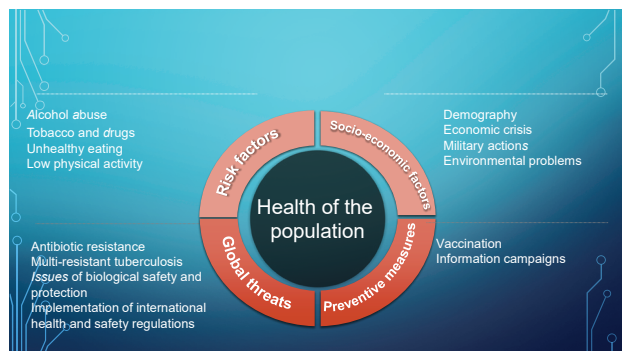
Alcohol abuse
Tobacco and drugs
Unhealthy eating
Low physical activity

Risk factors

Socio-economic factors

Demography
Economic crisis
Military actions
Environmental problems

Health of the population

Antibiotic resistance
Multi-resistant tuberculosis
Issues of biological safety and protection
Implementation of international health and safety regulations

Global threats

Preventive measures

Vaccination
Information campaigns